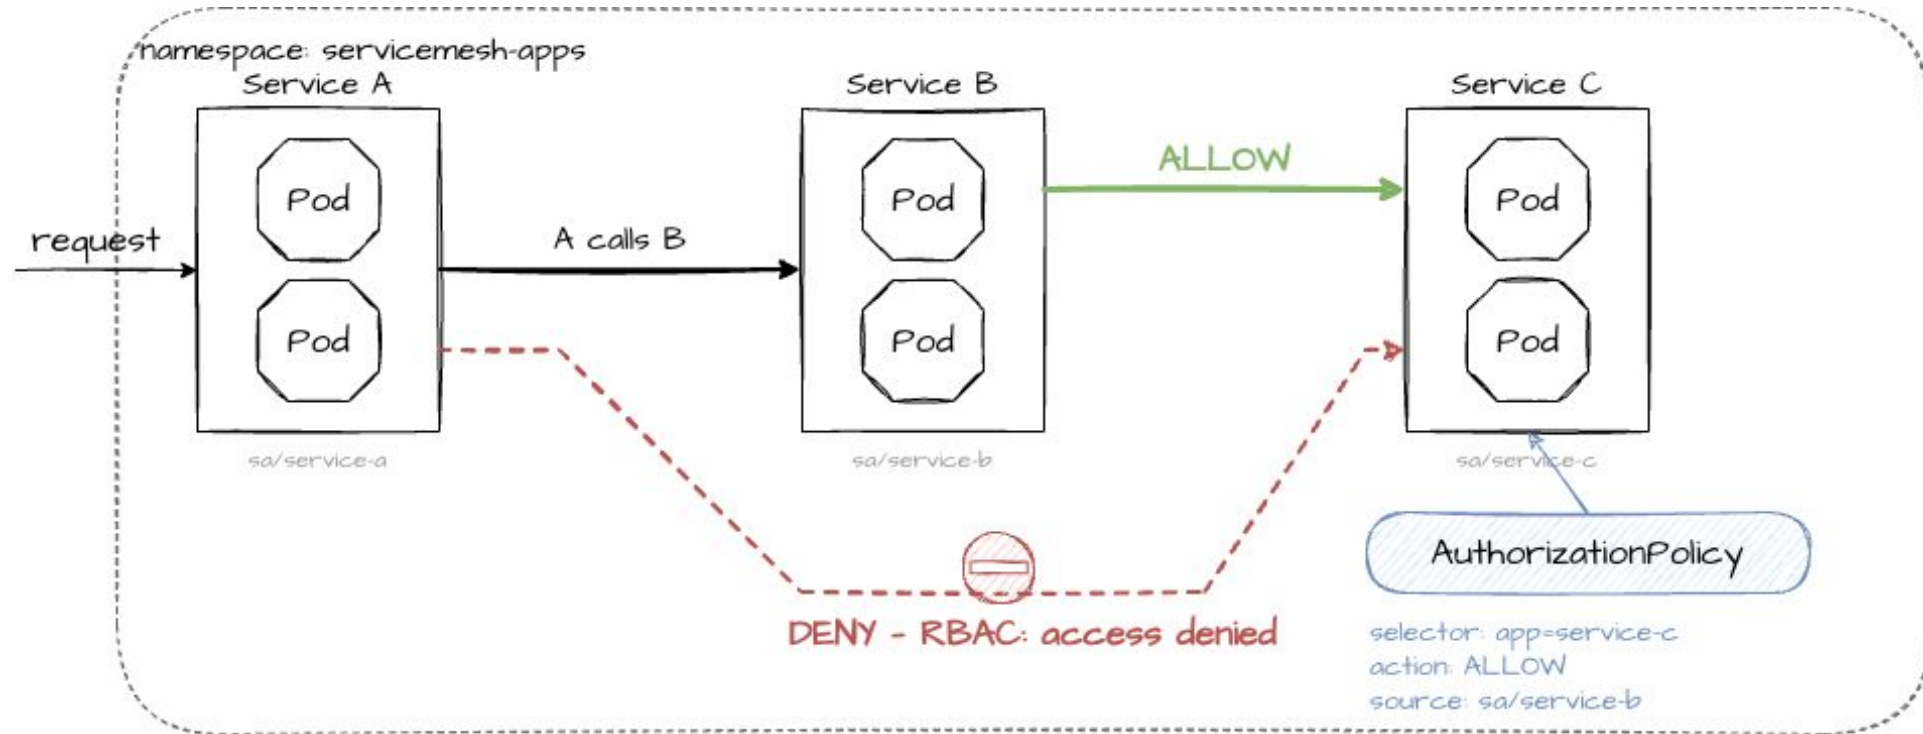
namespace: servicemesh-apps

Service A

Pod

Pod

sa/service-a

request

A calls B

Service B

Pod

Pod

sa/service-b

ALLOW

Service C

Pod

Pod

sa/service-c

DENY - RBAC: access denied

AuthorizationPolicy

selector: app=service-c
action: ALLOW
source: sa/service-b